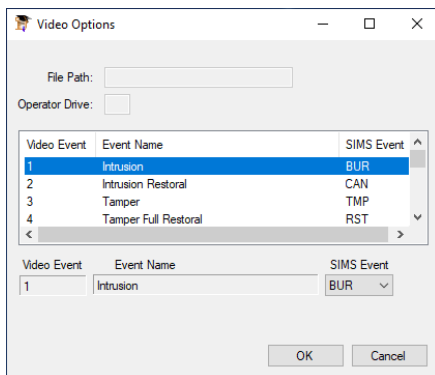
Video Options

File Path:

Operator Drive:

| Video Event | Event Name | SIMS Event |
|---|---|---|
| 1 | Intrusion | BUR |
| 2 | Intrusion Restoral | CAN |
| 3 | Tamper | TMP |
| 4 | Tamper Full Restoral | RST |

Video Event
1

Event Name
Intrusion

SIMS Event
BUR

OK

Cancel